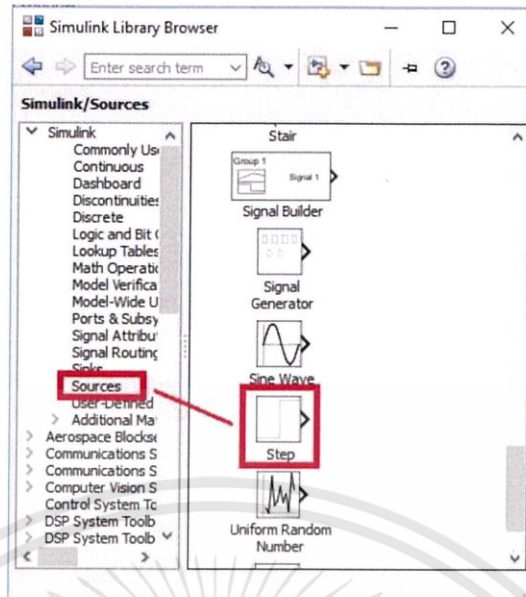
Simulink Library Browser

Enter search term

Simulink/Sources

Simulink
Commonly Us
Continuous
Dashboard
Discontinuitie
Discrete
Logic and Bit
Lookup Tables
Math Operati
Model Verifica
Model-Wide U
Ports & Subsy
Signal Attribu
Signal Routin
Sinks
Sources
User-Defined
Additional Ma
Aerospace Blockse
Communications S
Communications S
Computer Vision S
Control System To
DSP System Toolb
DSP System Toolb

Stair
Group 1
Signal 1
Signal Builder
Signal Generator
Sine Wave
Step
Uniform Random Number